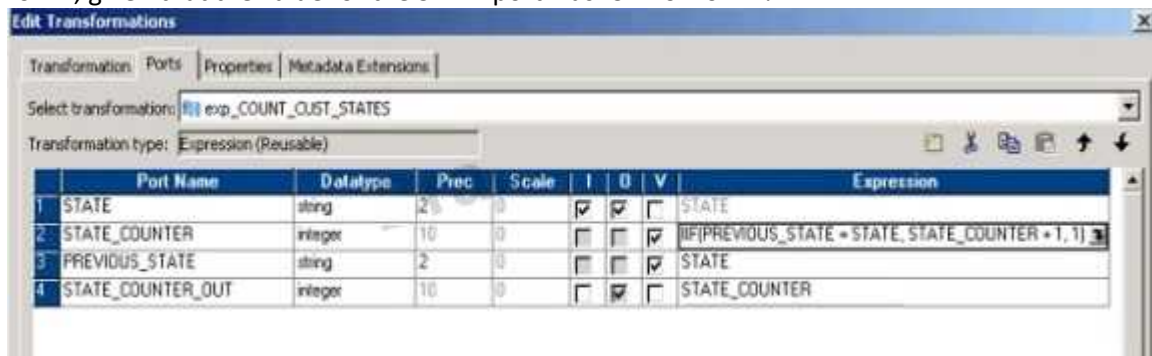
Edit Transformations

Transformation | Ports | Properties | Metadata Extensions

Select transformation: exp_COUNT_CUST_STATES

Transformation type: Expression (Reusable)

| | Port Name | Datatype | Prec | Scale | I | O | V | Expression |
|---|---|---|---|---|---|---|---|---|
| 1 | STATE | string | 2 | 0 | ☑ | ☑ | ☐ | STATE |
| 2 | STATE_COUNTER | integer | 10 | 0 | ☐ | ☐ | ☑ | IIF(PREVIOUS_STATE = STATE, STATE_COUNTER + 1, 1) |
| 3 | PREVIOUS_STATE | string | 2 | 0 | ☐ | ☐ | ☑ | STATE |
| 4 | STATE_COUNTER_OUT | integer | 10 | 0 | ☐ | ☑ | ☐ | STATE_COUNTER |